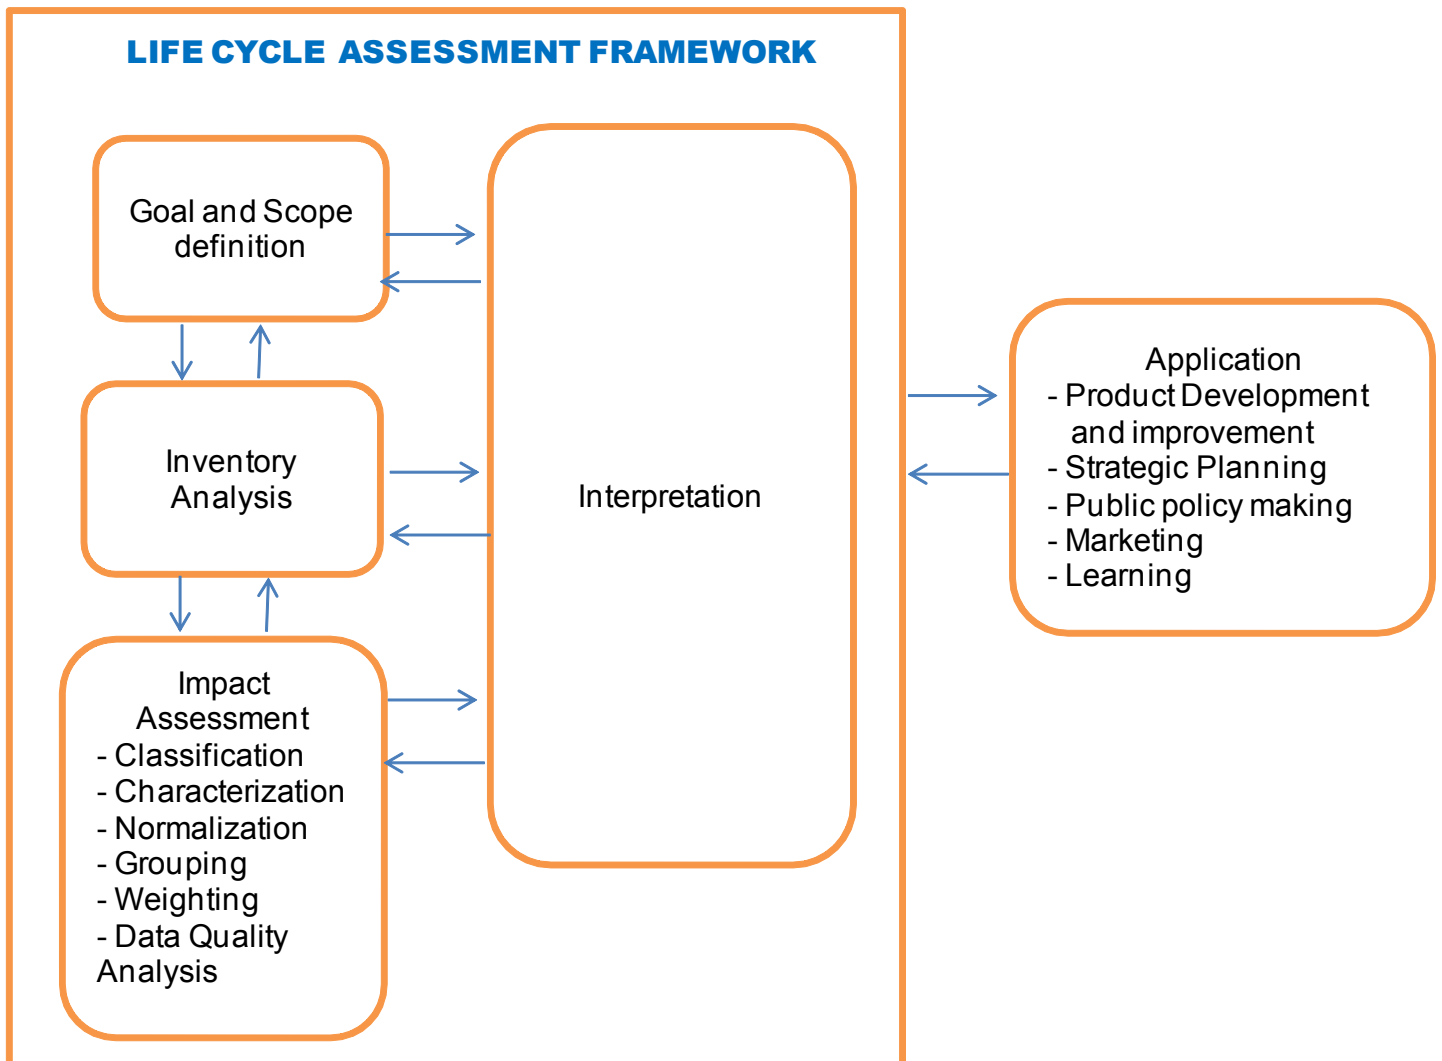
LIFE CYCLE ASSESSMENT FRAMEWORK

Goal and Scope definition

Inventory Analysis

Impact Assessment
- Classification
- Characterization
- Normalization
- Grouping
- Weighting
- Data Quality Analysis

Interpretation

Application
- Product Development and improvement
- Strategic Planning
- Public policy making
- Marketing
- Learning